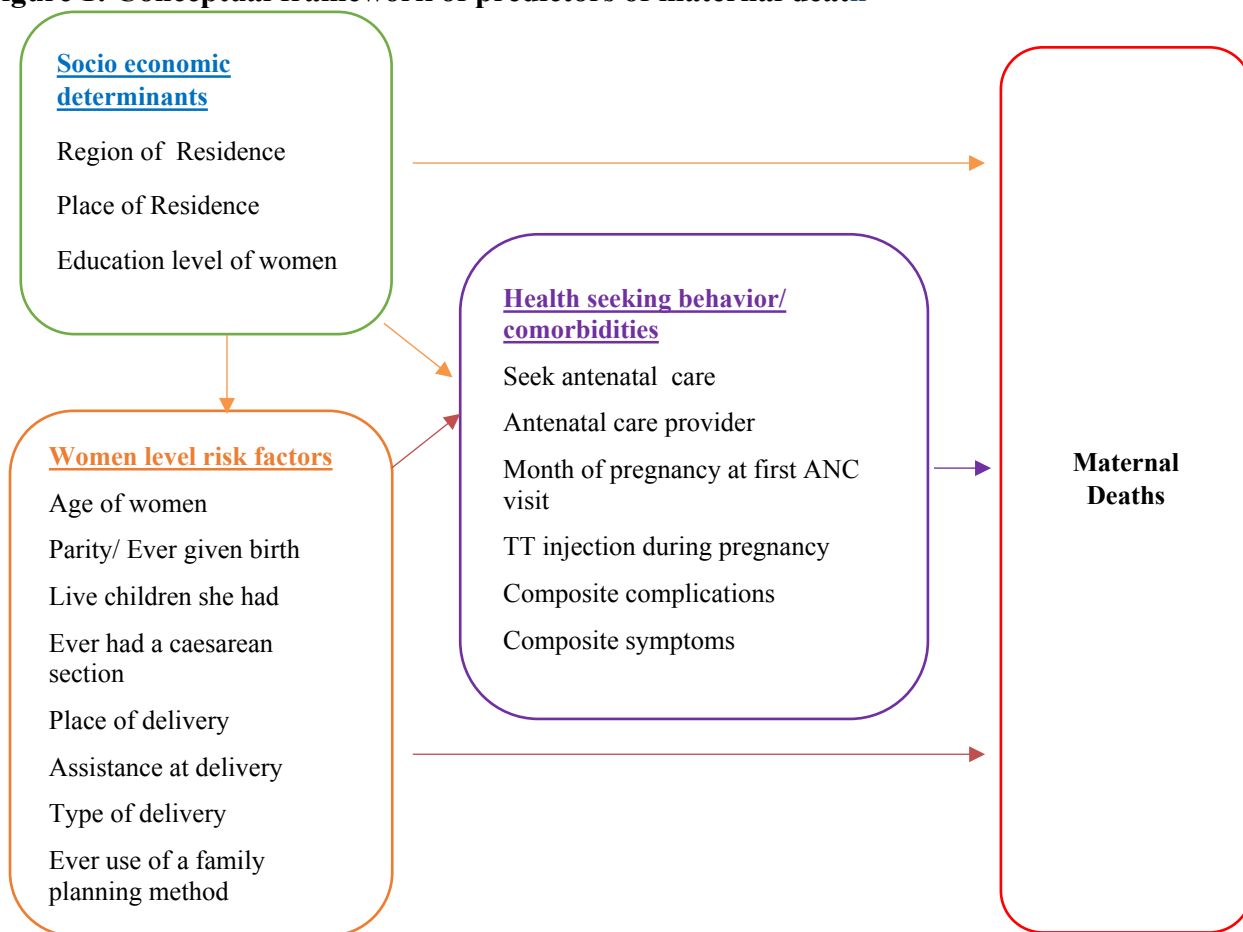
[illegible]igure 1: Conceptual framework of predictors of maternal death

Socio economic determinants

Region of Residence

Place of Residence

Education level of women

Health seeking behavior/ comorbidities

Seek antenatal care

Antenatal care provider

Month of pregnancy at first ANC visit

TT injection during pregnancy

Composite complications

Composite symptoms

Women level risk factors

Age of women

Parity/ Ever given birth

Live children she had

Ever had a caesarean section

Place of delivery

Assistance at delivery

Type of delivery

Ever use of a family planning method

Maternal Deaths